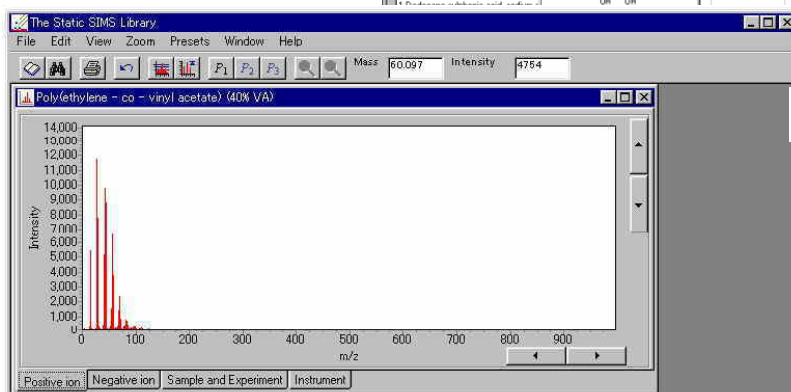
The Static SIMS Library

File Edit View Zoom Presets Window Help

$P_1$ $P_2$ $P_3$ Mass 60.097 Intensity 4754

Poly(ethylene - co - vinyl acetate) (40% VA)

14,000
13,000
12,000
11,000
10,000
9,000
8,000
7,000
6,000
5,000
4,000
3,000
2,000
1,000
0

Intensity

0 100 200 300 400 500 600 700 800 900

m/z

Positive ion | Negative ion | Sample and Experiment | Instrument